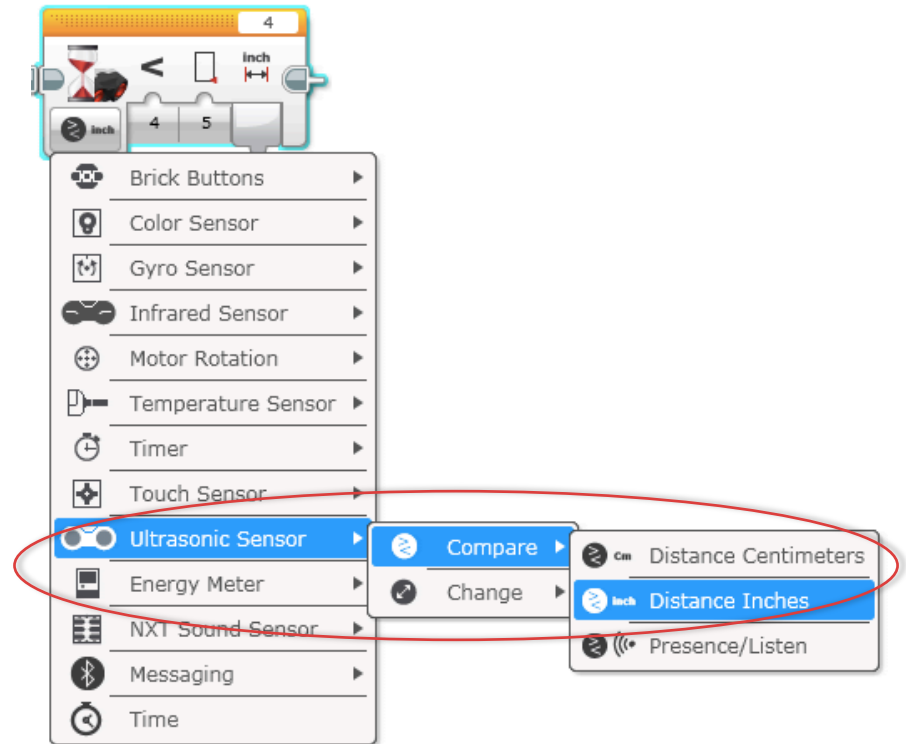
4

<

inch

inch

4

5

Brick Buttons

Color Sensor

Gyro Sensor

Infrared Sensor

Motor Rotation

Temperature Sensor

Timer

Touch Sensor

Ultrasonic Sensor

Energy Meter

NXT Sound Sensor

Messaging

Time

Compare

Change

Cm Distance Centimeters

Inch Distance Inches

Presence/Listen